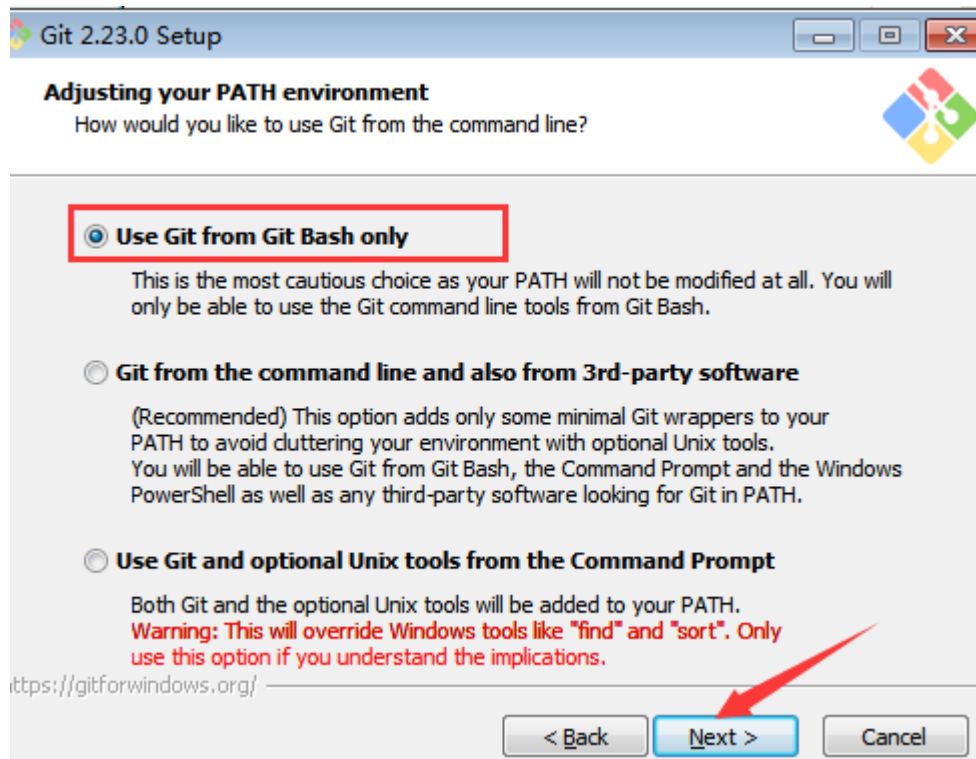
Git 2.23.0 Setup

Adjusting your PATH environment
How would you like to use Git from the command line?

Use Git from Git Bash only

This is the most cautious choice as your PATH will not be modified at all. You will only be able to use the Git command line tools from Git Bash.

Git from the command line and also from 3rd-party software

(Recommended) This option adds only some minimal Git wrappers to your PATH to avoid cluttering your environment with optional Unix tools.
You will be able to use Git from Git Bash, the Command Prompt and the Windows PowerShell as well as any third-party software looking for Git in PATH.

Use Git and optional Unix tools from the Command Prompt

Both Git and the optional Unix tools will be added to your PATH.
Warning: This will override Windows tools like "find" and "sort". Only use this option if you understand the implications.

ttps://gitforwindows.org/

< Back
Next >
Cancel